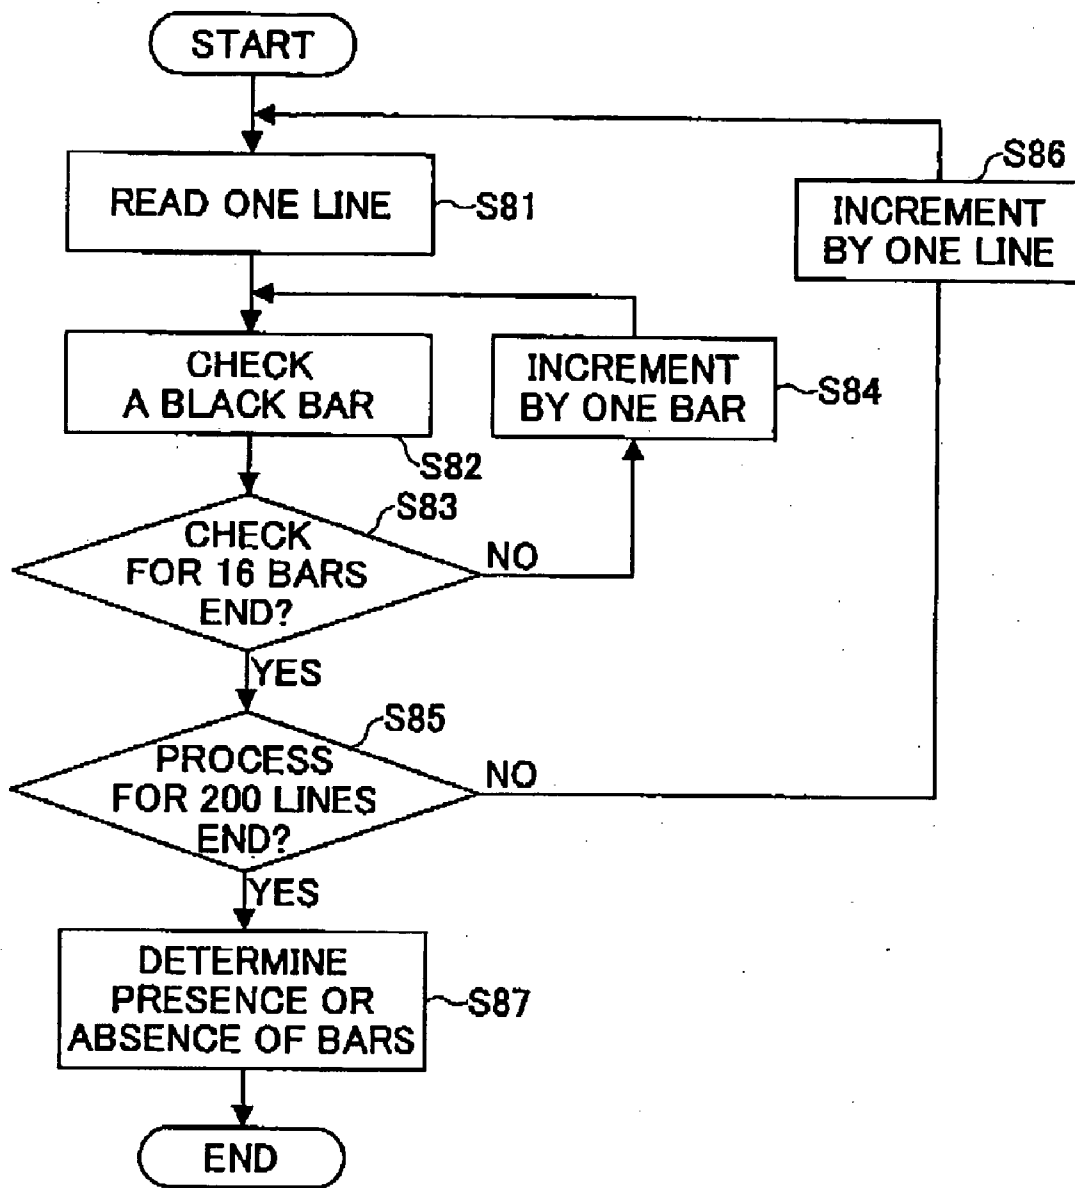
START

READ ONE LINE

S81

S86

INCREMENT BY ONE LINE

CHECK A BLACK BAR

S82

INCREMENT BY ONE BAR

S84

S83

CHECK FOR 16 BARS END?

NO

YES

S85

PROCESS FOR 200 LINES END?

NO

YES

DETERMINE PRESENCE OR ABSENCE OF BARS

S87

END